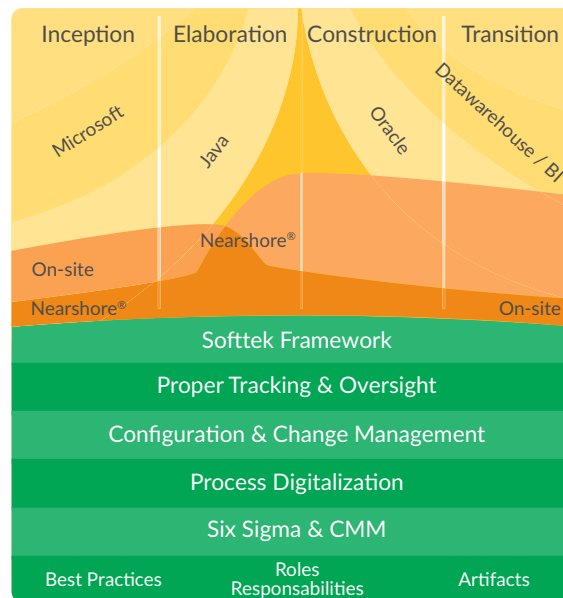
Inception
Elaboration
Construction
Transition

Microsoft
Java
Oracle
Datawarehouse / BI

Nearshore®
On-site
Nearshore®
On-site

Softtek Framework
Proper Tracking & Oversight
Configuration & Change Management
Process Digitalization
Six Sigma & CMM

Best Practices
Roles
Responsabilities
Artifacts